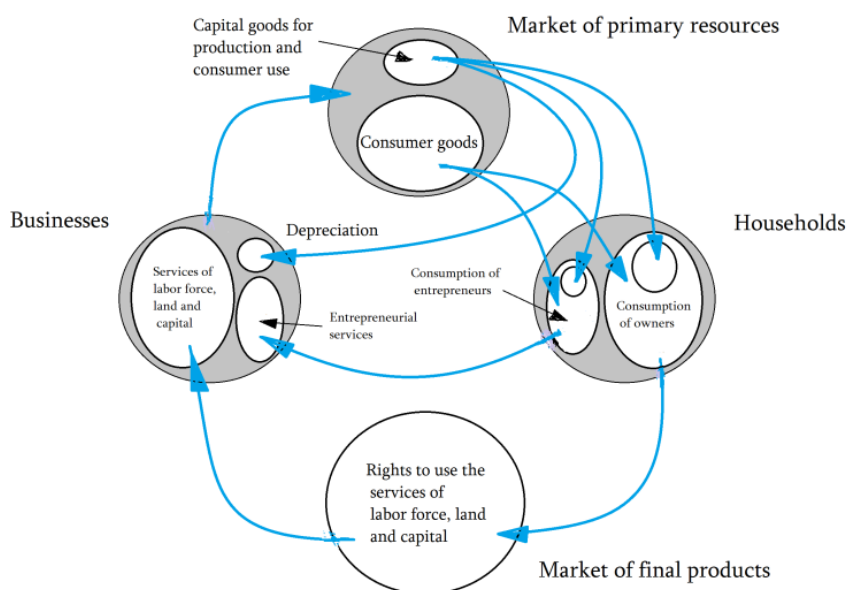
Capital goods for production and consumer use

Market of primary resources

Consumer goods

Businesses

Depreciation

Households

Services of labor force, land and capital

Entrepreneurial services

Consumption of entrepreneurs

Consumption of owners

Rights to use the services of labor force, land and capital

Market of final products